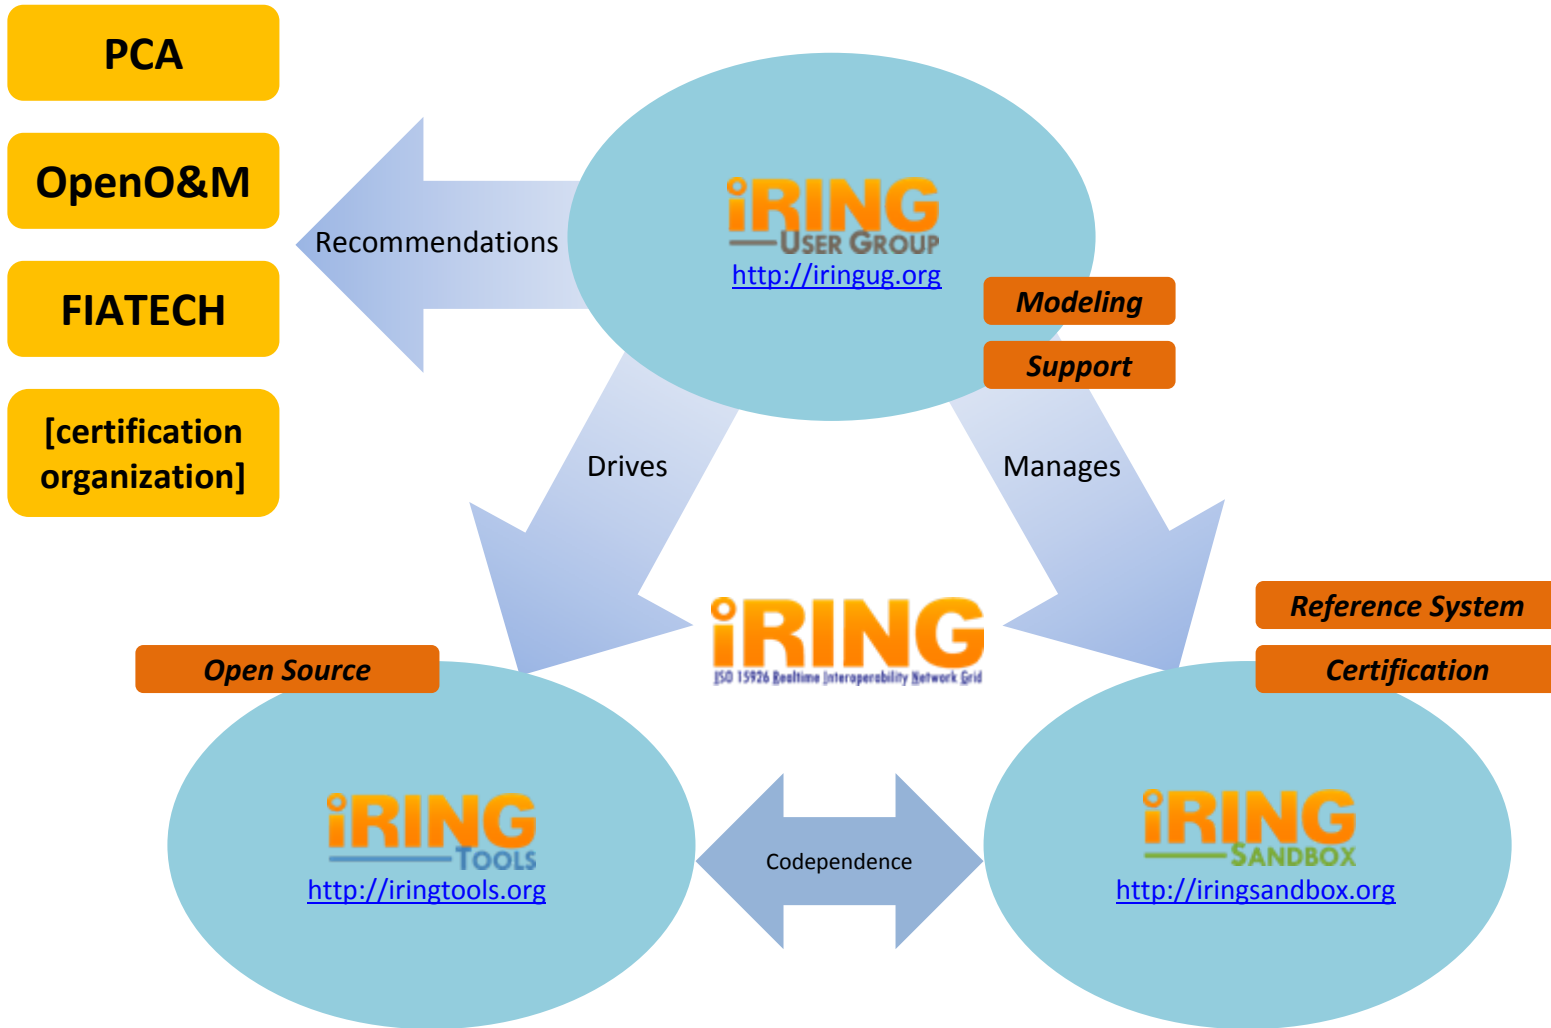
PCA

OpenO&M

FIATECH

[certification organization]

Recommendations

iRING USER GROUP
http://iringug.org

Modeling

Support

Drives

Manages

iRING
ISO 15926 Realtime Interoperability Network Grid

Reference System

Certification

Open Source

iRING TOOLS
http://iringtools.org

Codependence

iRING SANDBOX
http://iringsandbox.org